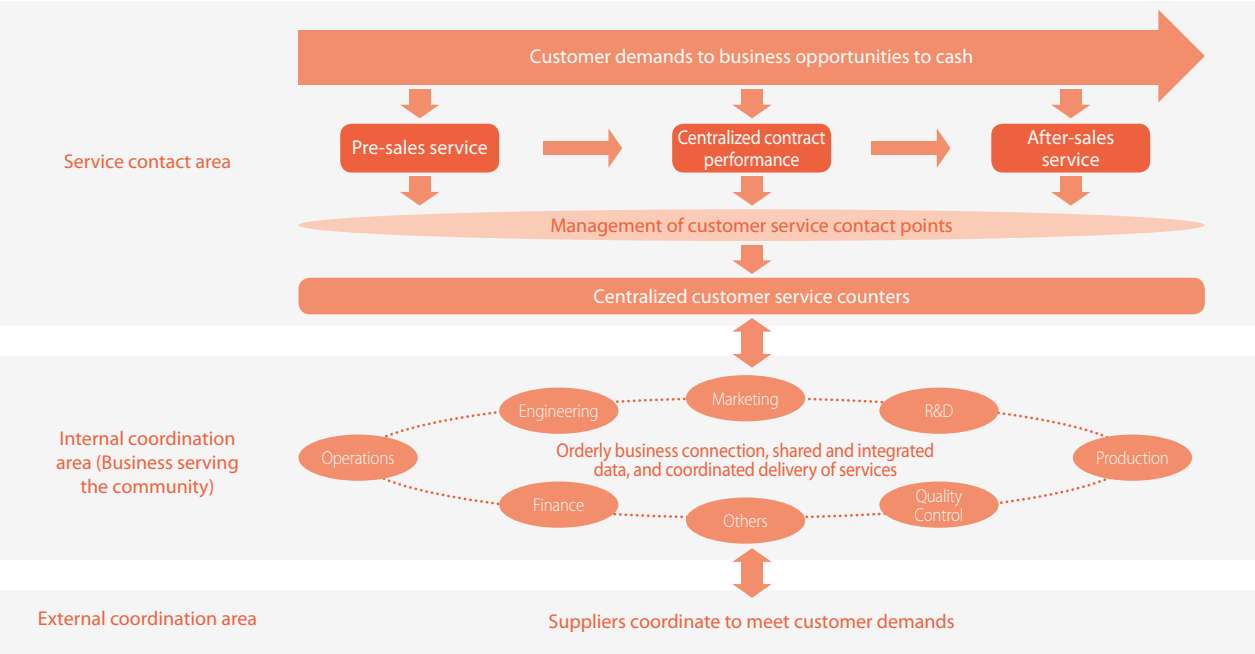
Customer demands to business opportunities to cash

Service contact area

Pre-sales service

Centralized contract performance

After-sales service

Management of customer service contact points

Centralized customer service counters

Internal coordination area (Business serving the community)

Marketing

Engineering

R&D

Operations

Orderly business connection, shared and integrated data, and coordinated delivery of services

Production

Finance

Others

Quality Control

External coordination area

Suppliers coordinate to meet customer demands